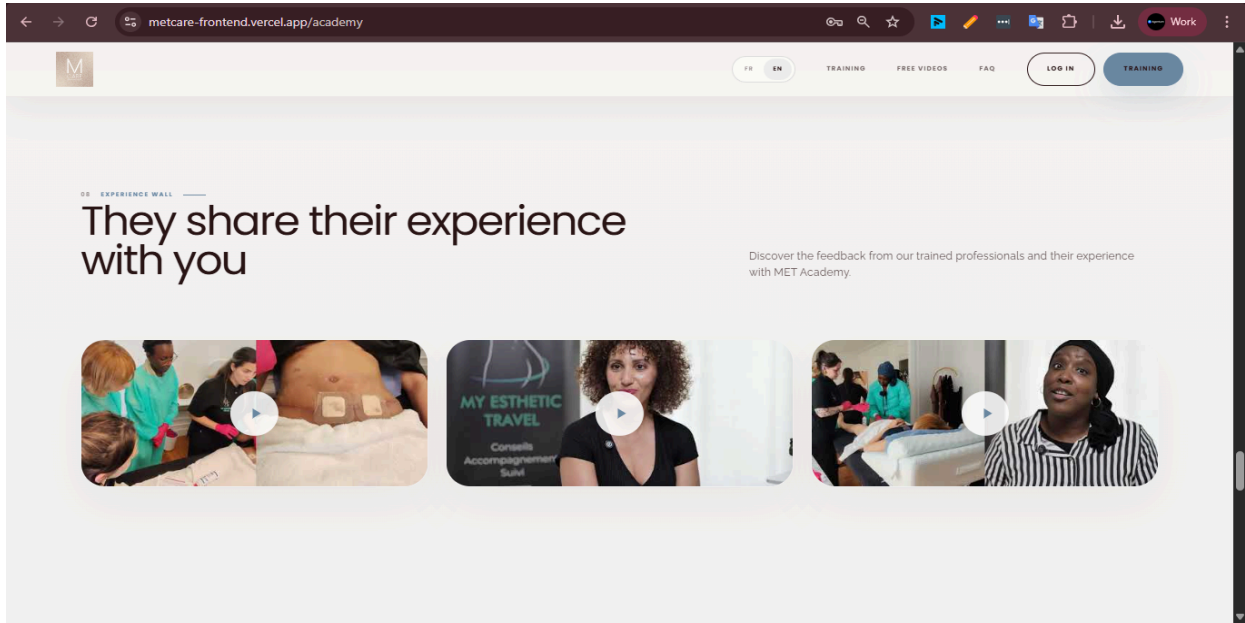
metcare-frontend.vercel.app/academy

Work

M

FR EN TRAINING FREE VIDEOS FAQ LOG IN TRAINING

08 EXPERIENCE WALL

They share their experience with you

Discover the feedback from our trained professionals and their experience with MET Academy.

MY ESTHETIC TRAVEL
Conseils
Accompagnement
Suivi